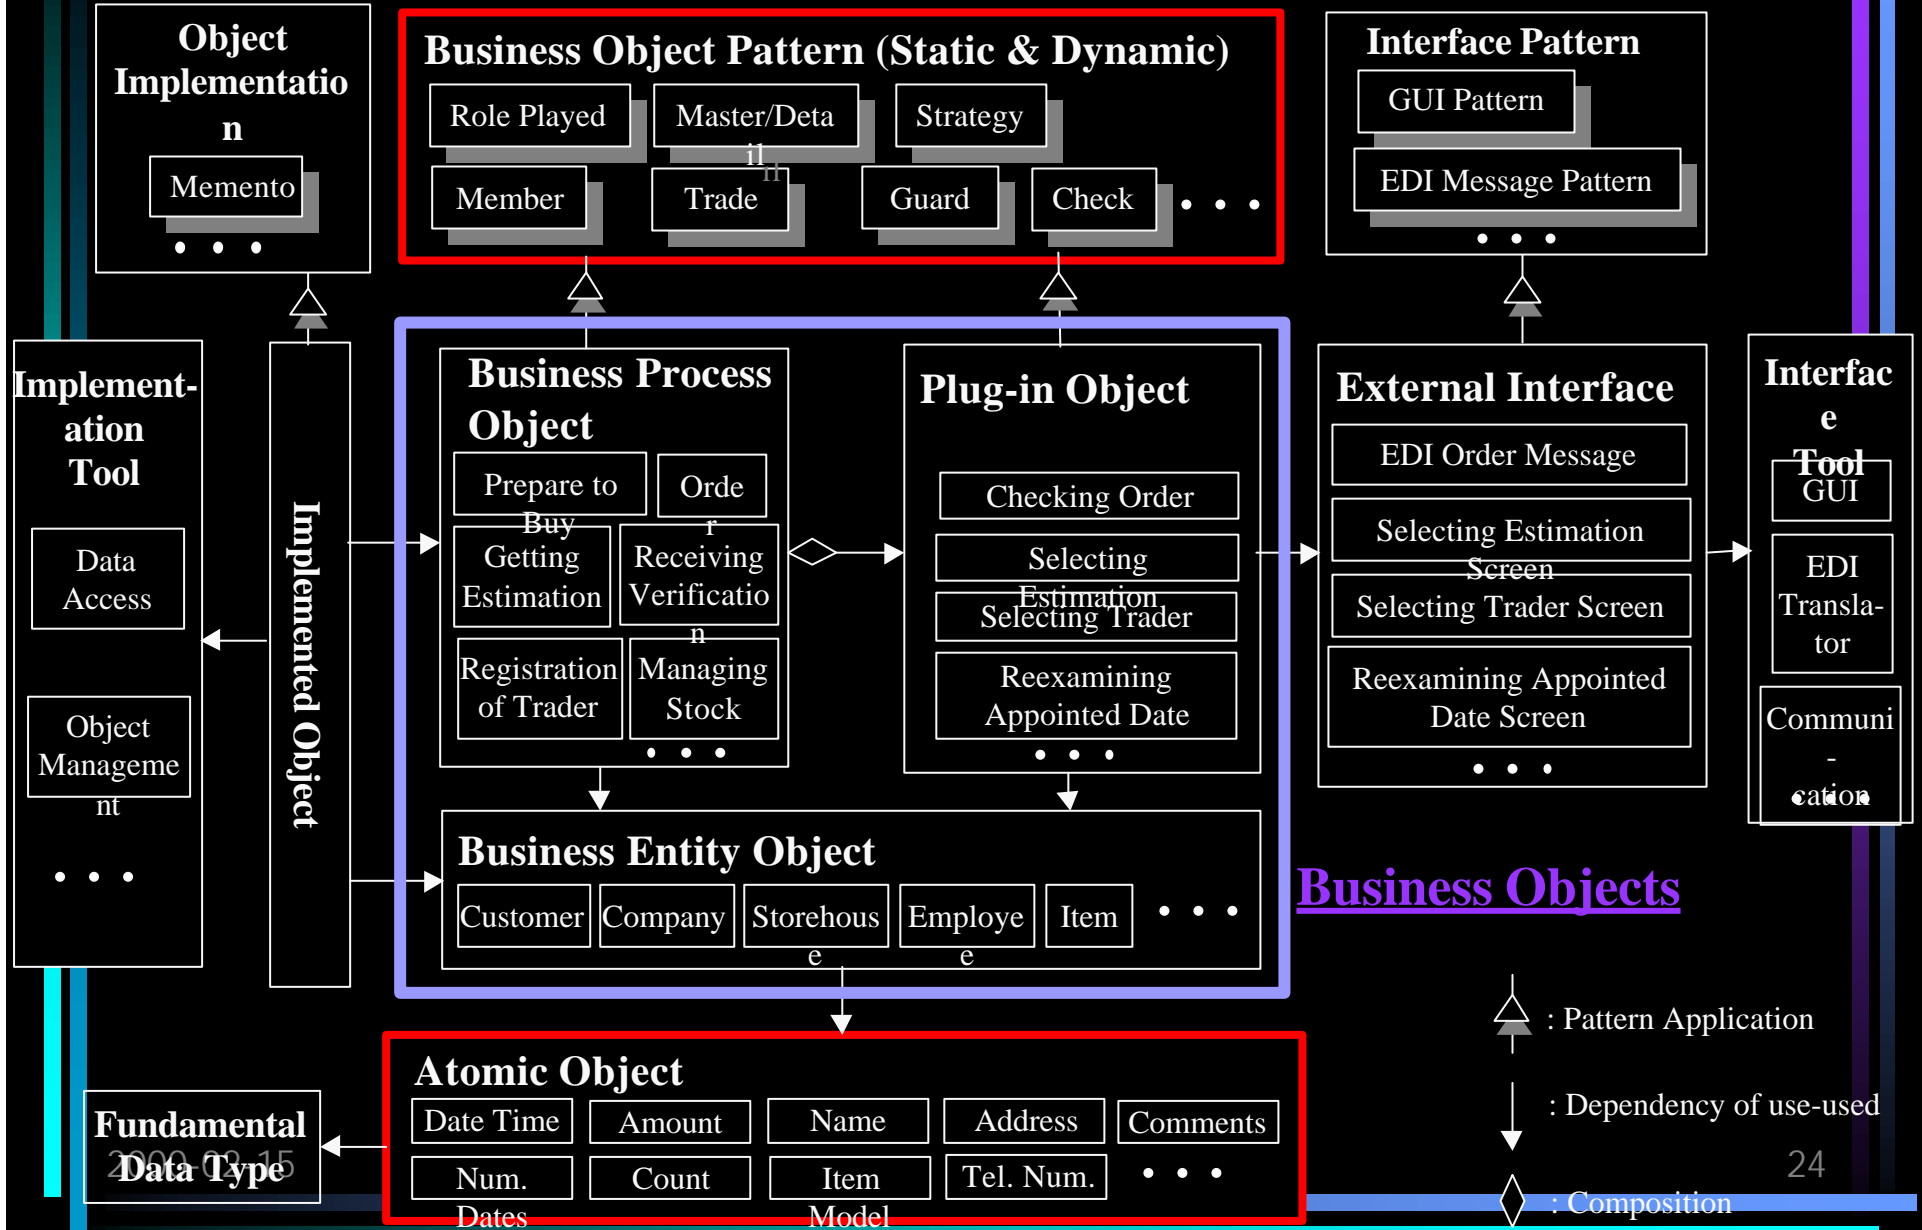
Object Implementation

Memento

• • •

Business Object Pattern (Static & Dynamic)

Role Played

Master/Detail

Strategy

Member

Trade

Guard

Check

• • •

Interface Pattern

GUI Pattern

EDI Message Pattern

• • •

Implementation Tool

Data Access

Object Management

• • •

Implemented Object

Business Process Object

Prepare to Buy

Order

Getting Estimation

Receiving Verification

Registration of Trader

Managing Stock

• • •

Plug-in Object

Checking Order

Selecting Estimation

Selecting Trader

Reexamining Appointed Date

• • •

External Interface

EDI Order Message

Selecting Estimation Screen

Selecting Trader Screen

Reexamining Appointed Date Screen

• • •

Interface Tool

GUI

EDI Transla-tor

Communi-cation

Business Entity Object

Customer

Company

Storehouse

Employee

Item

• • •

Business Objects

: Pattern Application

: Dependency of use-used

: Composition

Atomic Object

Date Time

Amount

Name

Address

Comments

Num. Dates

Count

Item Model

Tel. Num.

• • •

Fundamental Data Type

2000-02-15

24